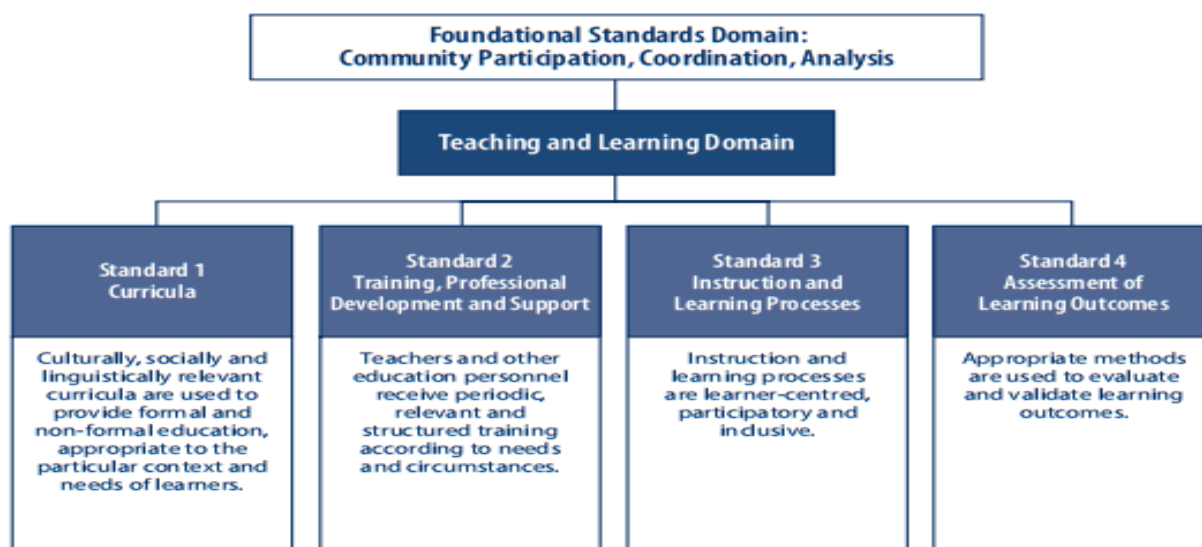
Foundational Standards Domain:
Community Participation, Coordination, Analysis

Teaching and Learning Domain

Standard 1
Curricula

Culturally, socially and linguistically relevant curricula are used to provide formal and non-formal education, appropriate to the particular context and needs of learners.

Standard 2
Training, Professional Development and Support

Teachers and other education personnel receive periodic, relevant and structured training according to needs and circumstances.

Standard 3
Instruction and Learning Processes

Instruction and learning processes are learner-centred, participatory and inclusive.

Standard 4
Assessment of Learning Outcomes

Appropriate methods are used to evaluate and validate learning outcomes.